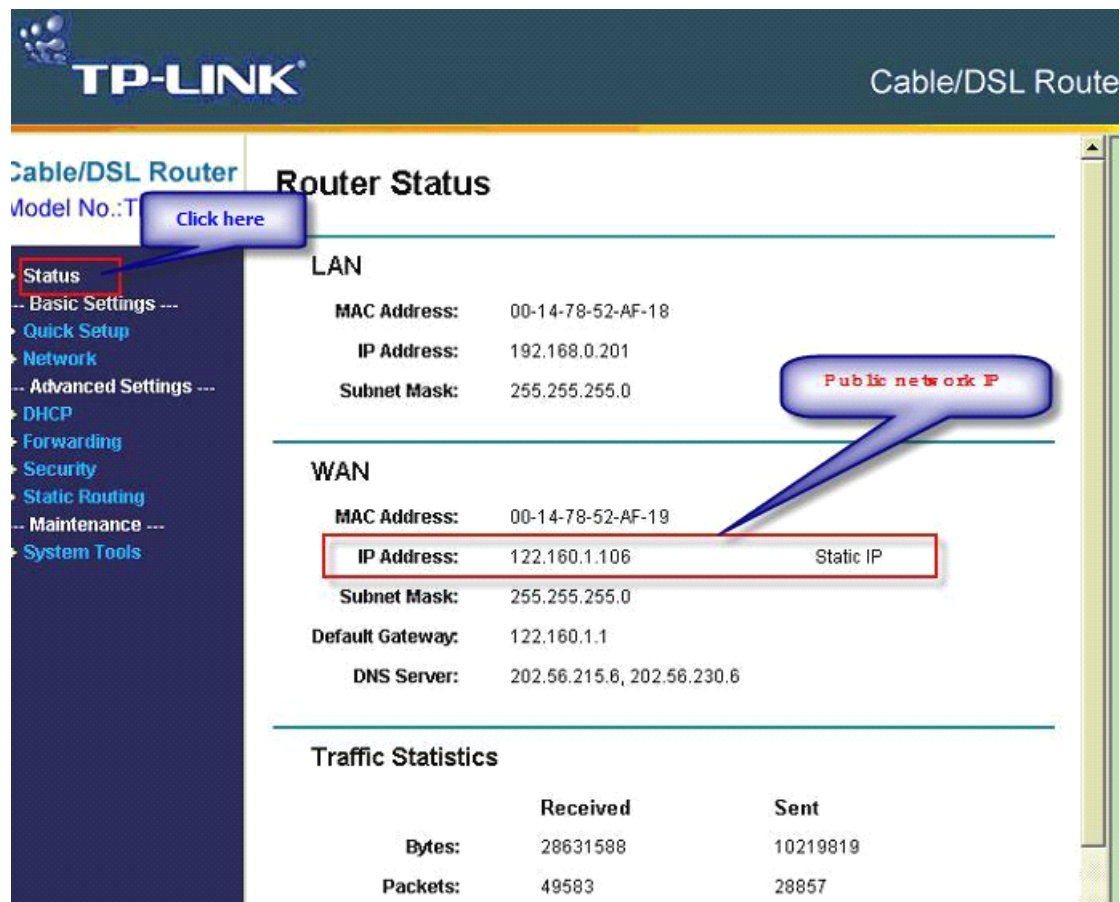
TP-LINK

Cable/DSL Route

Cable/DSL Router
Model No.:T

Click here

Status
--- Basic Settings ---
Quick Setup
Network
--- Advanced Settings ---
DHCP
Forwarding
Security
Static Routing
--- Maintenance ---
System Tools

Router Status

LAN

MAC Address: 00-14-78-52-AF-18
IP Address: 192.168.0.201
Subnet Mask: 255.255.255.0

Public network IP

WAN

MAC Address: 00-14-78-52-AF-19
IP Address: 122.160.1.106 Static IP
Subnet Mask: 255.255.255.0
Default Gateway: 122.160.1.1
DNS Server: 202.56.215.6, 202.56.230.6

Traffic Statistics

| | Received | Sent |
|---|---|---|
| Bytes: | 28631588 | 10219819 |
| Packets: | 49583 | 28857 |